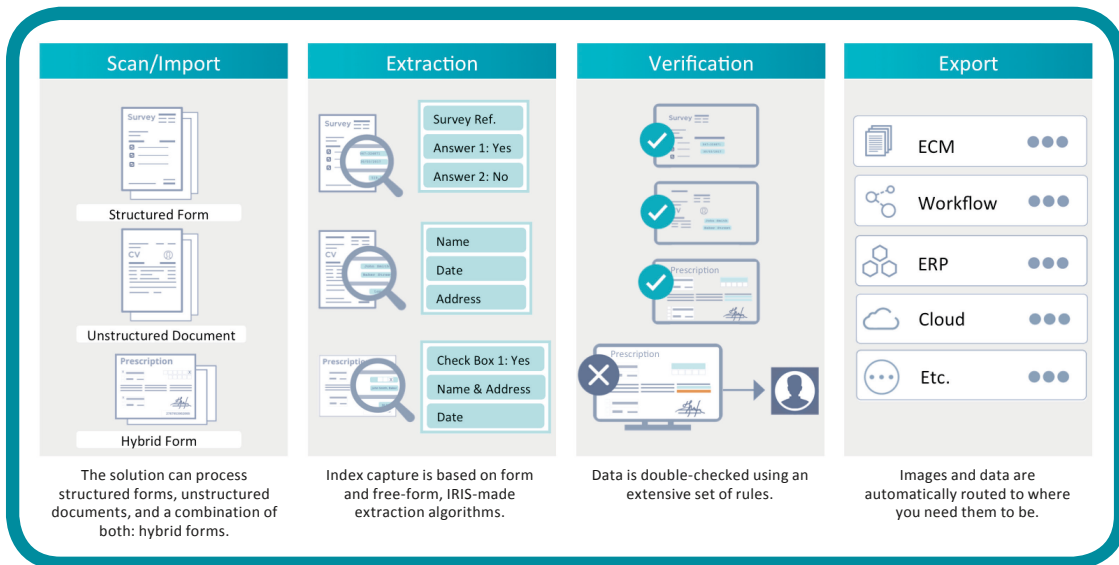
Scan/Import

Survey

Structured Form

CV

Unstructured Document

Prescription

Hybrid Form

The solution can process structured forms, unstructured documents, and a combination of both: hybrid forms.

Extraction

Survey

Survey Ref.

Answer 1: Yes

Answer 2: No

CV

Name

Date

Address

Prescription

Check Box 1: Yes

Name & Address

Date

Index capture is based on form and free-form, IRIS-made extraction algorithms.

Verification

Survey

CV

Prescription

Prescription

Data is double-checked using an extensive set of rules.

Export

ECM

Workflow

ERP

Cloud

Etc.

Images and data are automatically routed to where you need them to be.